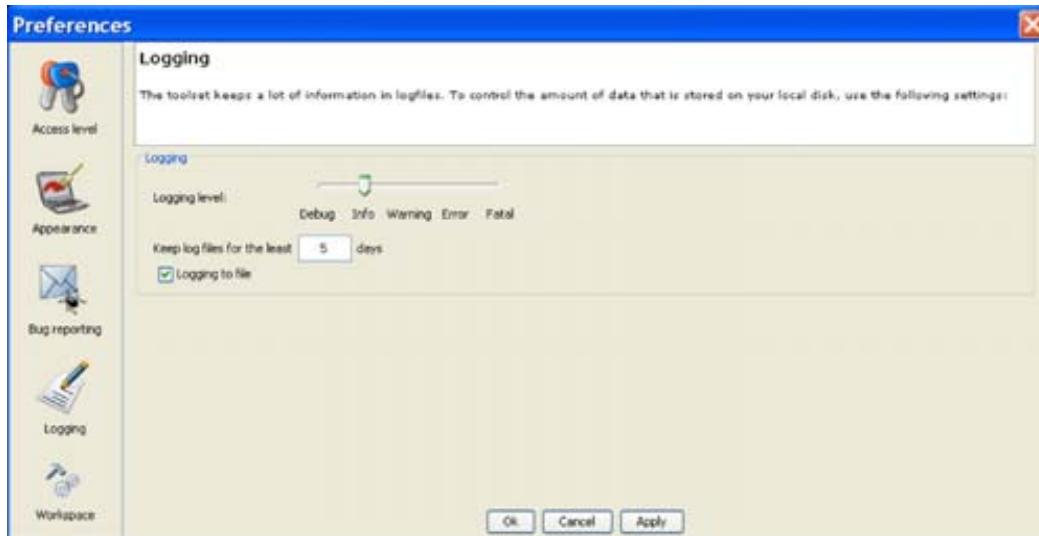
Preferences

Access level

Appearance

Bug reporting

Logging

Workspace

Logging

The toolset keeps a lot of information in logfiles. To control the amount of data that is stored on your local disk, use the following settings:

Logging

Logging level:

Debug Info Warning Error Fatal

Keep log files for the least 5 days

Logging to file

Ok Cancel Apply